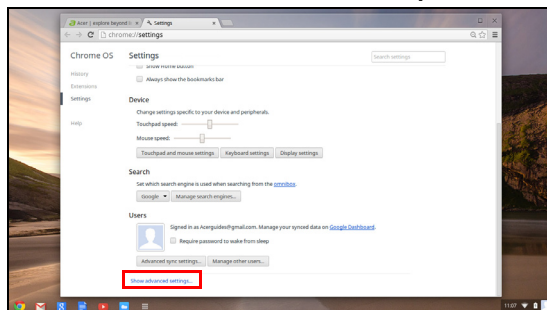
Acer | explore beyond li ×
Settings ×
chrome://settings

Chrome OS
History
Extensions
Settings
Help

Settings
Search settings

Show Home button
Always show the bookmarks bar

Device
Change settings specific to your device and peripherals.
Touchpad speed:
Mouse speed:
Touchpad and mouse settings
Keyboard settings
Display settings

Search
Set which search engine is used when searching from the omnibox.
Google ▾
Manage search engines...

Users
Signed in as Acerguides@gmail.com. Manage your synced data on Google Dashboard.
Require password to wake from sleep
Advanced sync settings...
Manage other users...

Show advanced settings...

11:07